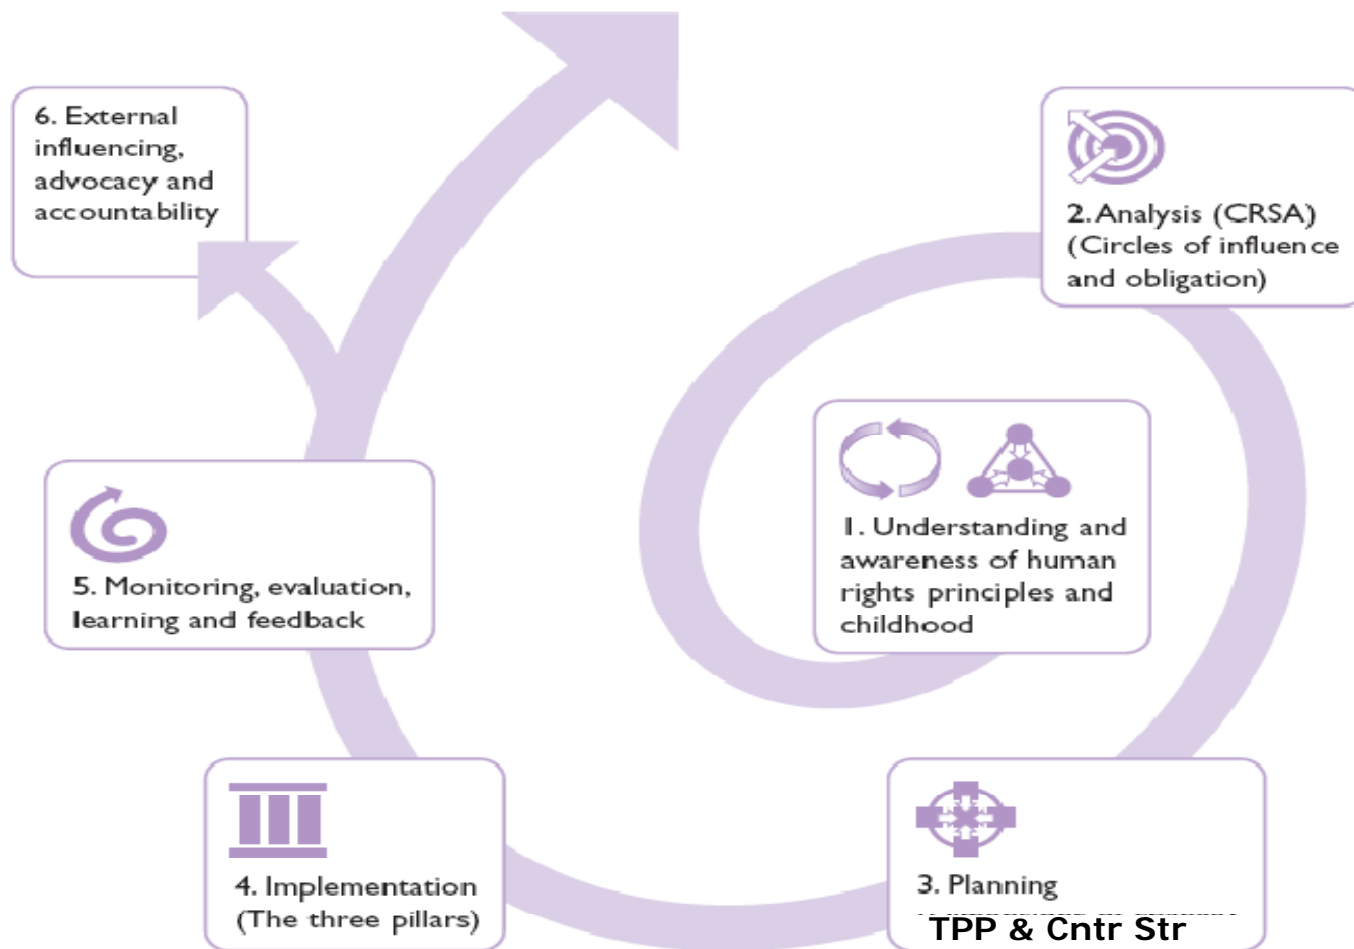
6. External influencing, advocacy and accountability

2. Analysis (CRSA) (Circles of influence and obligation)

1. Understanding and awareness of human rights principles and childhood

5. Monitoring, evaluation, learning and feedback

4. Implementation (The three pillars)

3. Planning

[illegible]

TPP & Cntr Str